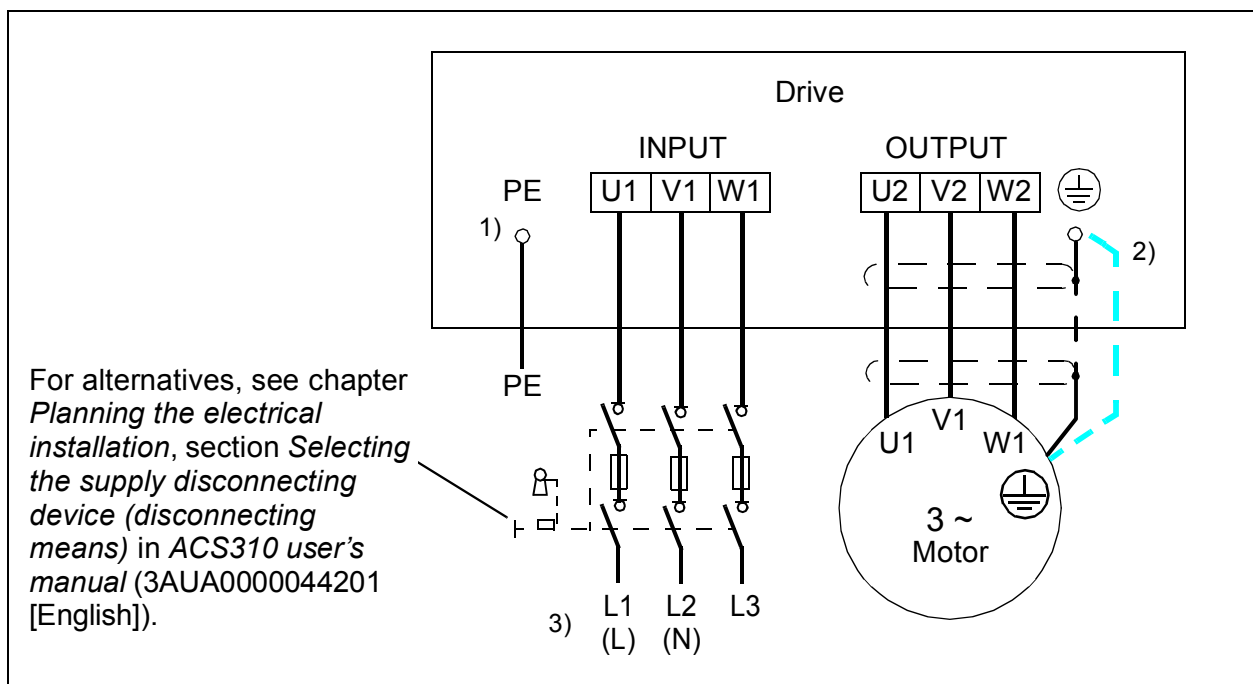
Drive

INPUT

OUTPUT

PE

U1 V1 W1

U2 V2 W2

1)

2)

PE

For alternatives, see chapter *Planning the electrical installation*, section *Selecting the supply disconnecting device (disconnecting means)* in *ACS310 user's manual* (3AUA0000044201 [English]).

U1 V1 W1

3 ~ Motor

3)

L1 (L)

L2 (N)

L3